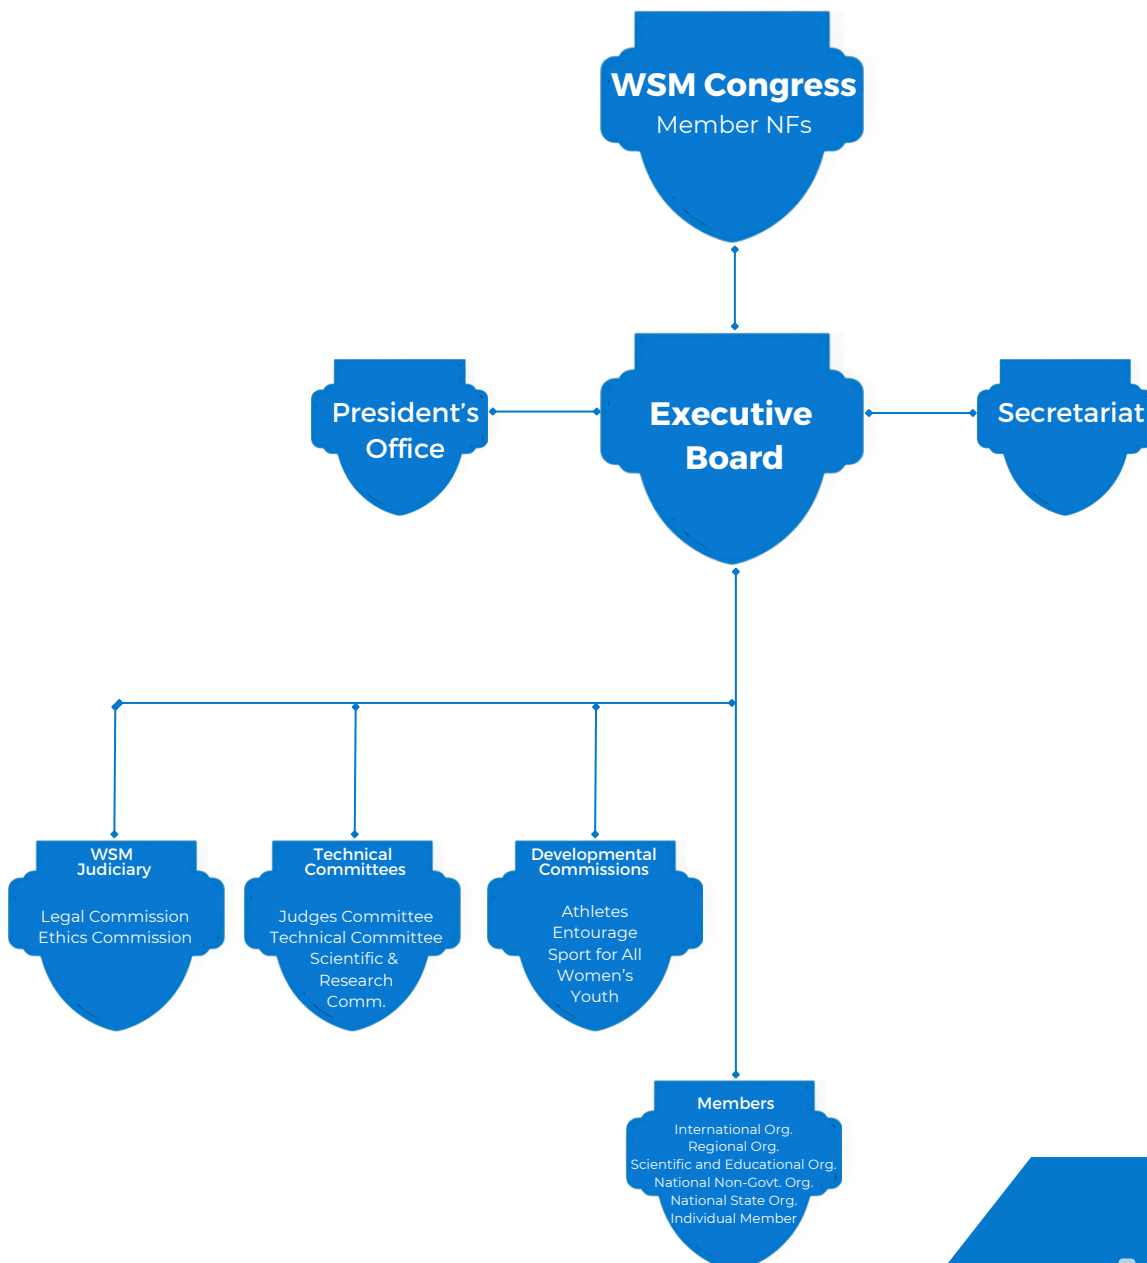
WSM Congress
Member NFs

President's Office

Executive Board

Secretariat

WSM Judiciary

Legal Commission
Ethics Commission

Technical Committees

Judges Committee
Technical Committee
Scientific & Research Comm.

Developmental Commissions

Athletes Entourage
Sport for All
Women's
Youth

Members

International Org.
Regional Org.
Scientific and Educational Org.
National Non-Govt. Org.
National State Org.
Individual Member